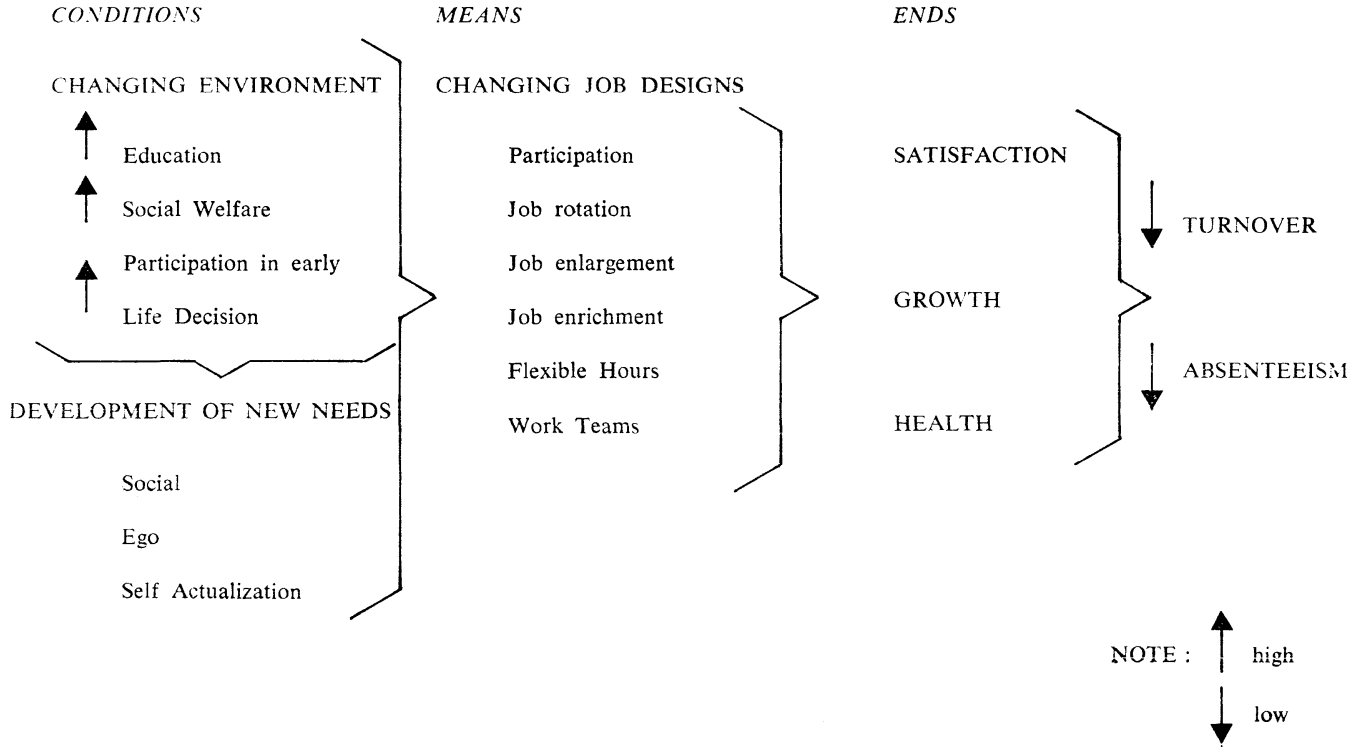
CONDITIONS

MEANS

ENDS

CHANGING ENVIRONMENT

Education

Social Welfare

Participation in early Life Decision

DEVELOPMENT OF NEW NEEDS

Social

Ego

Self Actualization

CHANGING JOB DESIGNS

Participation

Job rotation

Job enlargement

Job enrichment

Flexible Hours

Work Teams

SATISFACTION

TURNOVER

GROWTH

ABSENTEEISM

HEALTH

NOTE : high

low